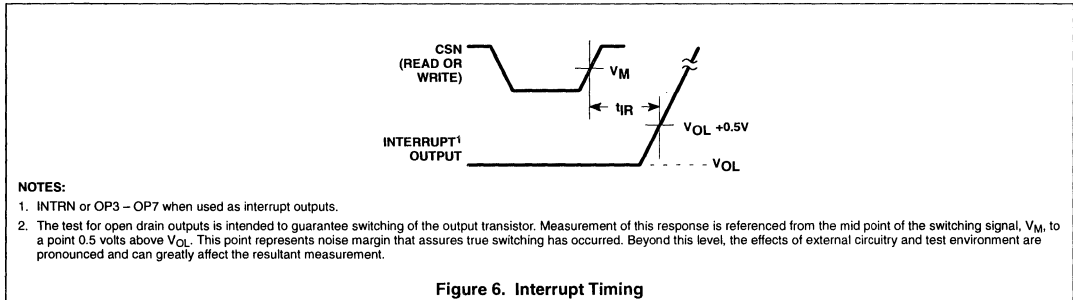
CSN
(READ OR
WRITE)

$V_M$

$t_{IR}$

INTERRUPT$^1$
OUTPUT

$V_{OL}$ +0.5V

$V_{OL}$

NOTES:

1. INTRN or OP3 – OP7 when used as interrupt outputs.

2. The test for open drain outputs is intended to guarantee switching of the output transistor. Measurement of this response is referenced from the mid point of the switching signal, $V_M$, to a point 0.5 volts above $V_{OL}$. This point represents noise margin that assures true switching has occurred. Beyond this level, the effects of external circuitry and test environment are pronounced and can greatly affect the resultant measurement.

Figure 6. Interrupt Timing